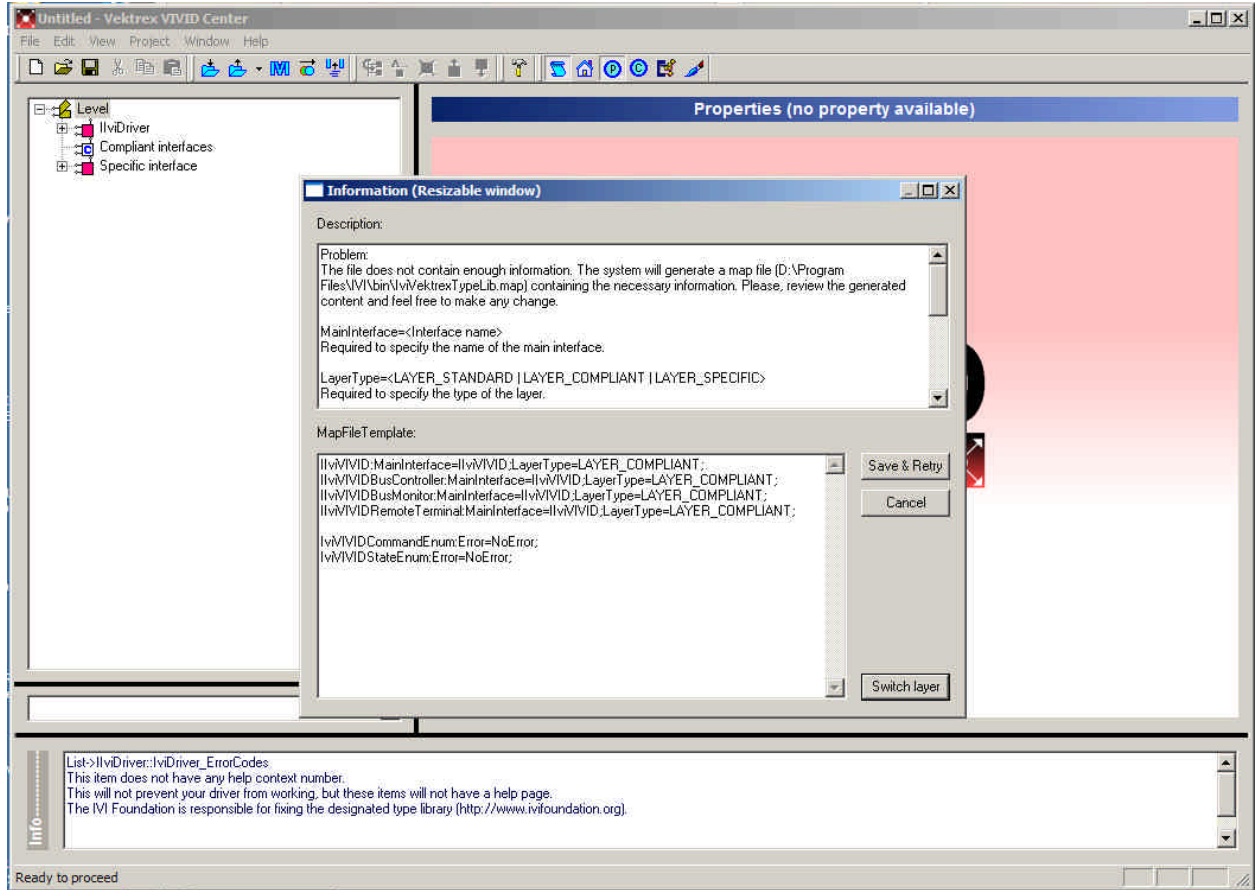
Untitled - Vektrex VIVID Center

File Edit View Project Window Help

Level
IIviDriver
Compliant interfaces
Specific interface

Properties (no property available)

Information (Resizable window)

Description:

Problem:
The file does not contain enough information. The system will generate a map file (D:\Program Files\IVI\bin\IviVektrexTypeLib.map) containing the necessary information. Please, review the generated content and feel free to make any change.

MainInterface=<Interface name>
Required to specify the name of the main interface.

LayerType=<LAYER_STANDARD | LAYER_COMPLIANT | LAYER_SPECIFIC>
Required to specify the type of the layer.

MapFileTemplate:

IIviVIVID:MainInterface=IIviVIVID;LayerType=LAYER_COMPLIANT;
IIviVIVIDBusController:MainInterface=IIviVIVID;LayerType=LAYER_COMPLIANT;
IIviVIVIDBusMonitor:MainInterface=IIviVIVID;LayerType=LAYER_COMPLIANT;
IIviVIVIDRemoteTerminal:MainInterface=IIviVIVID;LayerType=LAYER_COMPLIANT;

IviVIVIDCommandEnum:Error=NoError;
IviVIVIDStateEnum:Error=NoError;

Save & Retry
Cancel
Switch layer

Info

List->IIviDriver::IviDriver_ErrorCodes
This item does not have any help context number.
This will not prevent your driver from working, but these items will not have a help page.
The IVI Foundation is responsible for fixing the designated type library (http://www.ivifoundation.org).

Ready to proceed